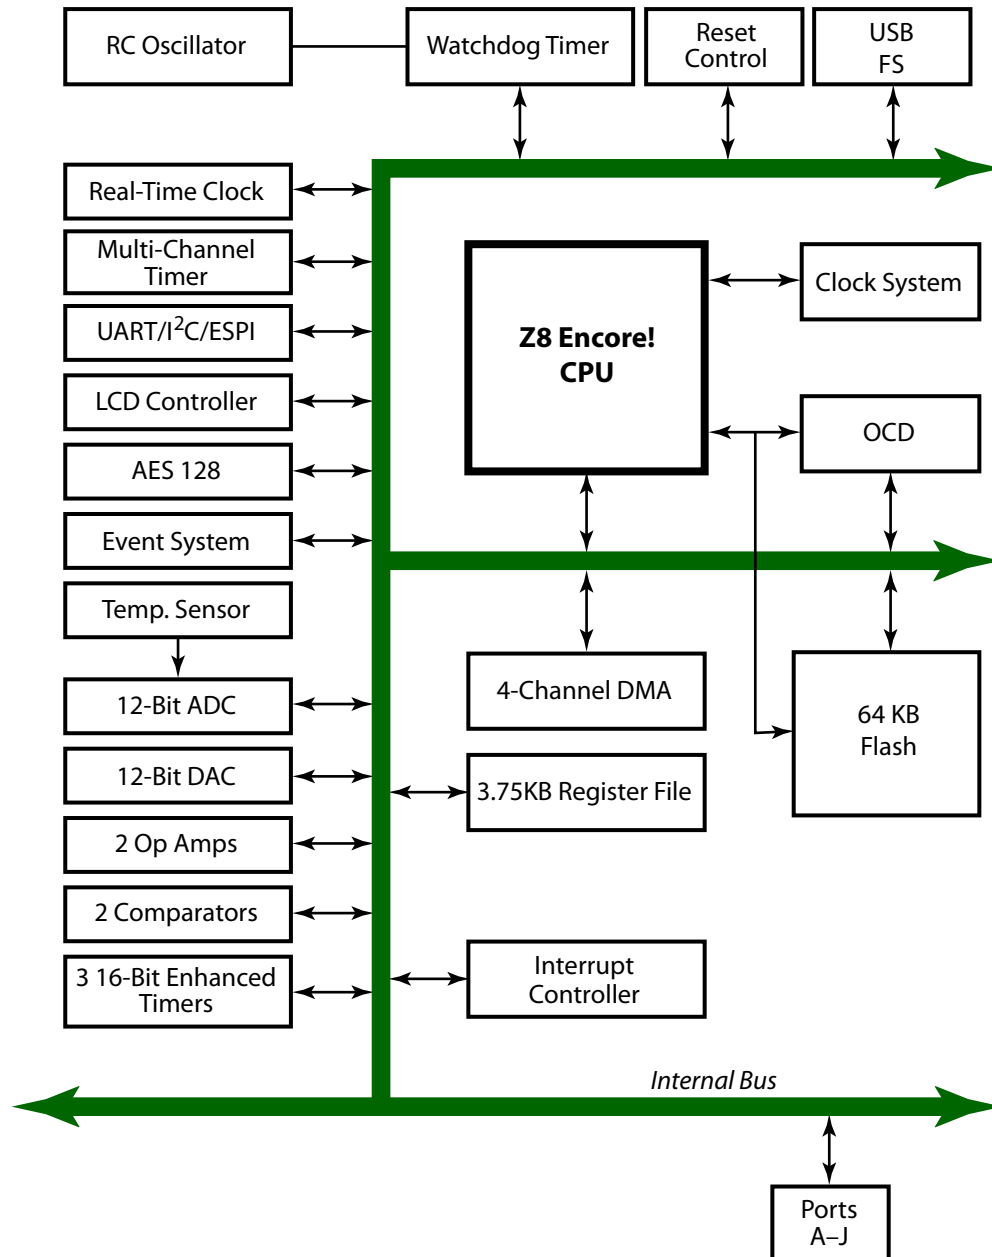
RC Oscillator

Watchdog Timer

Reset Control

USB FS

Real-Time Clock

Multi-Channel Timer

UART/I$^2$C/ESPI

LCD Controller

AES 128

Event System

Temp. Sensor

12-Bit ADC

12-Bit DAC

2 Op Amps

2 Comparators

3 16-Bit Enhanced Timers

Z8 Encore! CPU

Clock System

OCD

4-Channel DMA

64 KB Flash

3.75KB Register File

Interrupt Controller

Internal Bus

Ports A–J